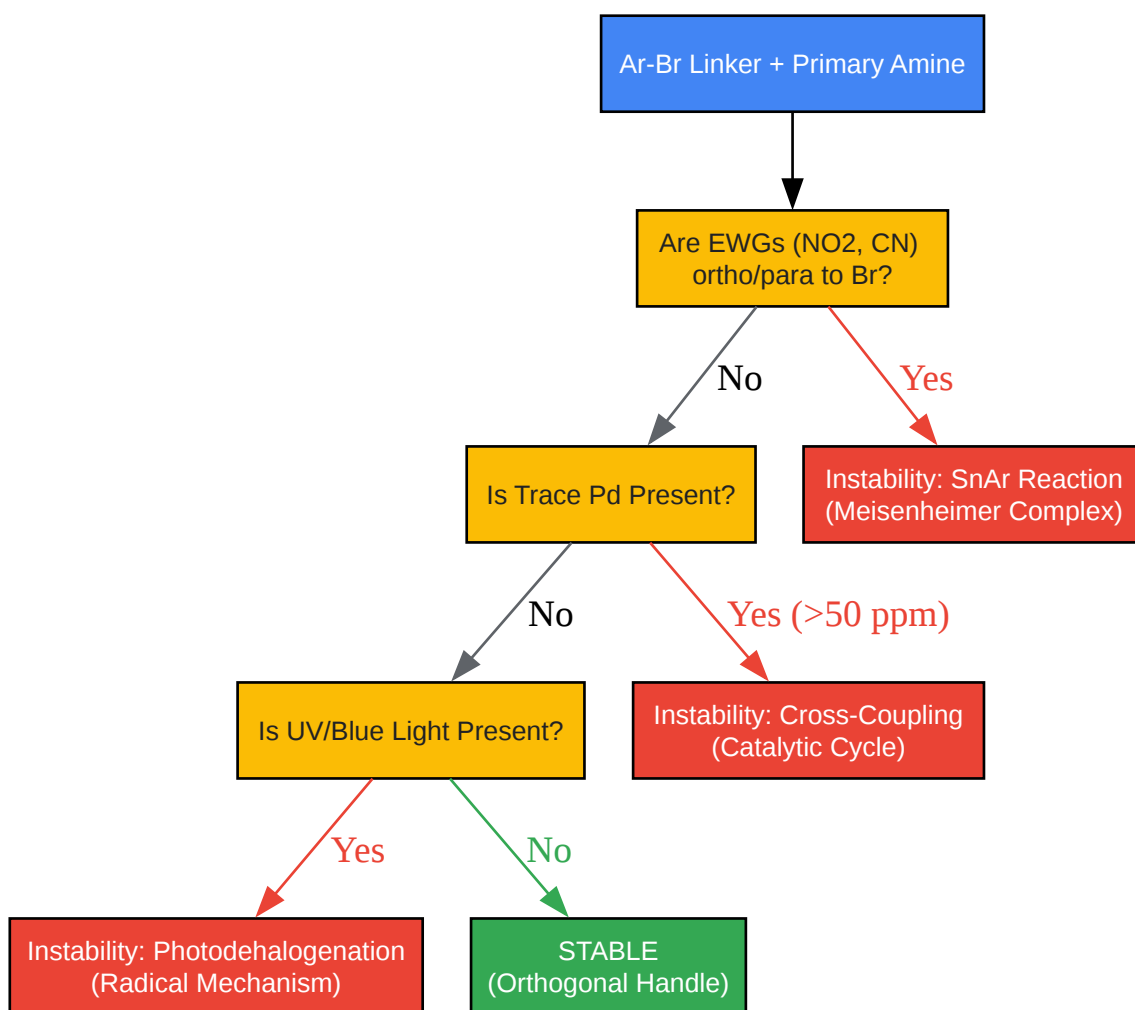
Ar-Br Linker + Primary Amine

Are EWGs (NO2, CN) ortho/para to Br?

No

Yes

Is Trace Pd Present?

Instability: SnAr Reaction (Meisenheimer Complex)

No

Yes (>50 ppm)

Is UV/Blue Light Present?

Instability: Cross-Coupling (Catalytic Cycle)

Yes

No

Instability: Photodehalogenation (Radical Mechanism)

STABLE (Orthogonal Handle)